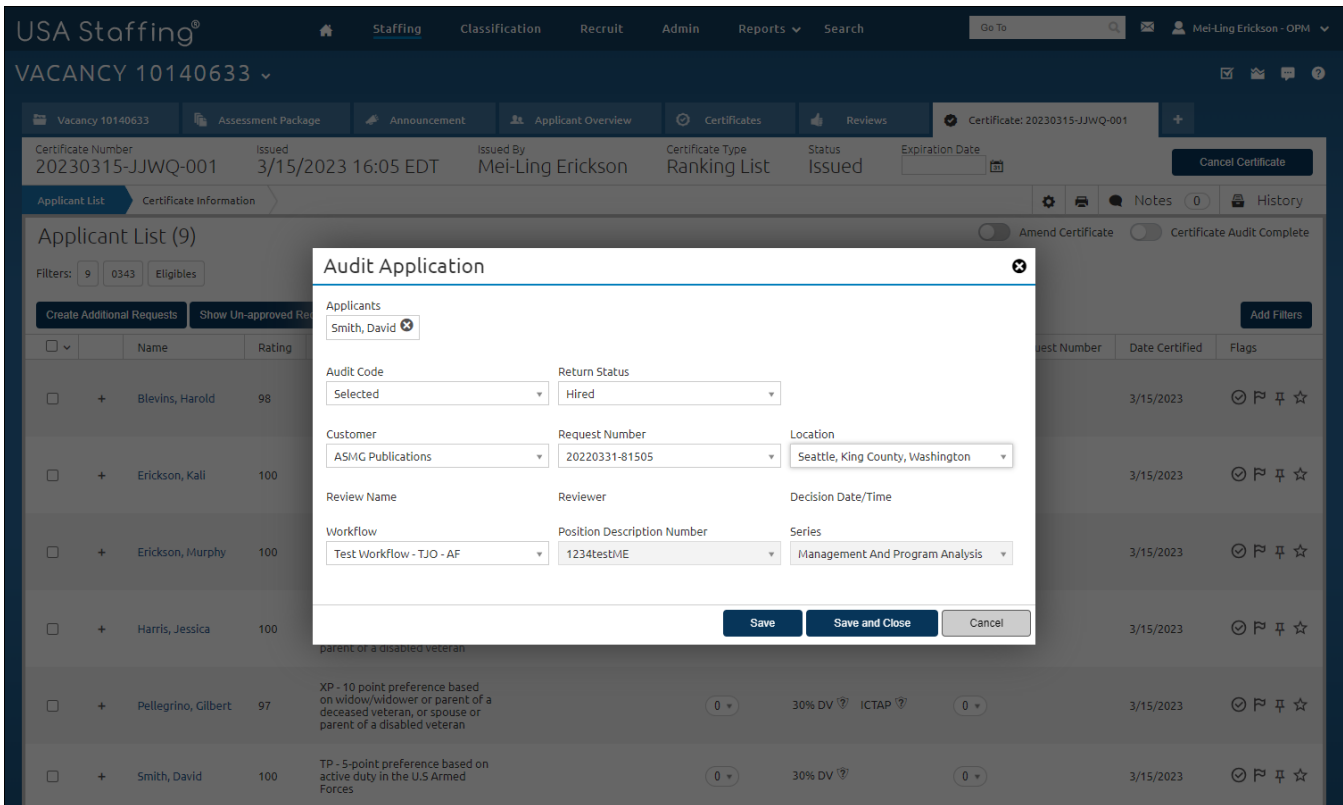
USA Staffing®

Staffing Classification Recruit Admin Reports Search Go To Mei-Ling Erickson - OPM

VACANCY 10140633

Vacancy 10140633 | Assessment Package | Announcement | Applicant Overview | Certificates | Reviews | Certificate: 20230315-JJWQ-001 | +

Certificate Number
20230315-JJWQ-001

Issued
3/15/2023 16:05 EDT

Issued By
Mei-Ling Erickson

Certificate Type
Ranking List

Status
Issued

Expiration Date

Cancel Certificate

Applicant List | Certificate Information

Notes 0 | History

Applicant List (9)

Amend Certificate | Certificate Audit Complete

Filters: 9 | 0343 | Eligibles

Create Additional Requests | Show Un-approved Re

Add Filters

| | | Name | Rating | | | | | uest Number | Date Certified | Flags |
|---|---|---|---|---|---|---|---|---|---|---|
| | + | Blevins, Harold | 98 | | | | | | 3/15/2023 | |
| | + | Erickson, Kali | 100 | | | | | | 3/15/2023 | |
| | + | Erickson, Murphy | 100 | | | | | | 3/15/2023 | |
| | + | Harris, Jessica | 100 | parent of a disabled veteran | | | | | 3/15/2023 | |
| | + | Pellegrino, Gilbert | 97 | XP - 10 point preference based on widow/widower or parent of a deceased veteran, or spouse or parent of a disabled veteran | 0 | 30% DV ICTAP | 0 | | 3/15/2023 | |
| | + | Smith, David | 100 | TP - 5-point preference based on active duty in the U.S Armed Forces | 0 | 30% DV | 0 | | 3/15/2023 | |

Audit Application

Applicants
Smith, David

Audit Code
Selected

Return Status
Hired

Customer
ASMG Publications

Request Number
20220331-81505

Location
Seattle, King County, Washington

Review Name

Reviewer

Decision Date/Time

Workflow
Test Workflow - TJO - AF

Position Description Number
1234testME

Series
Management And Program Analysis

Save | Save and Close | Cancel